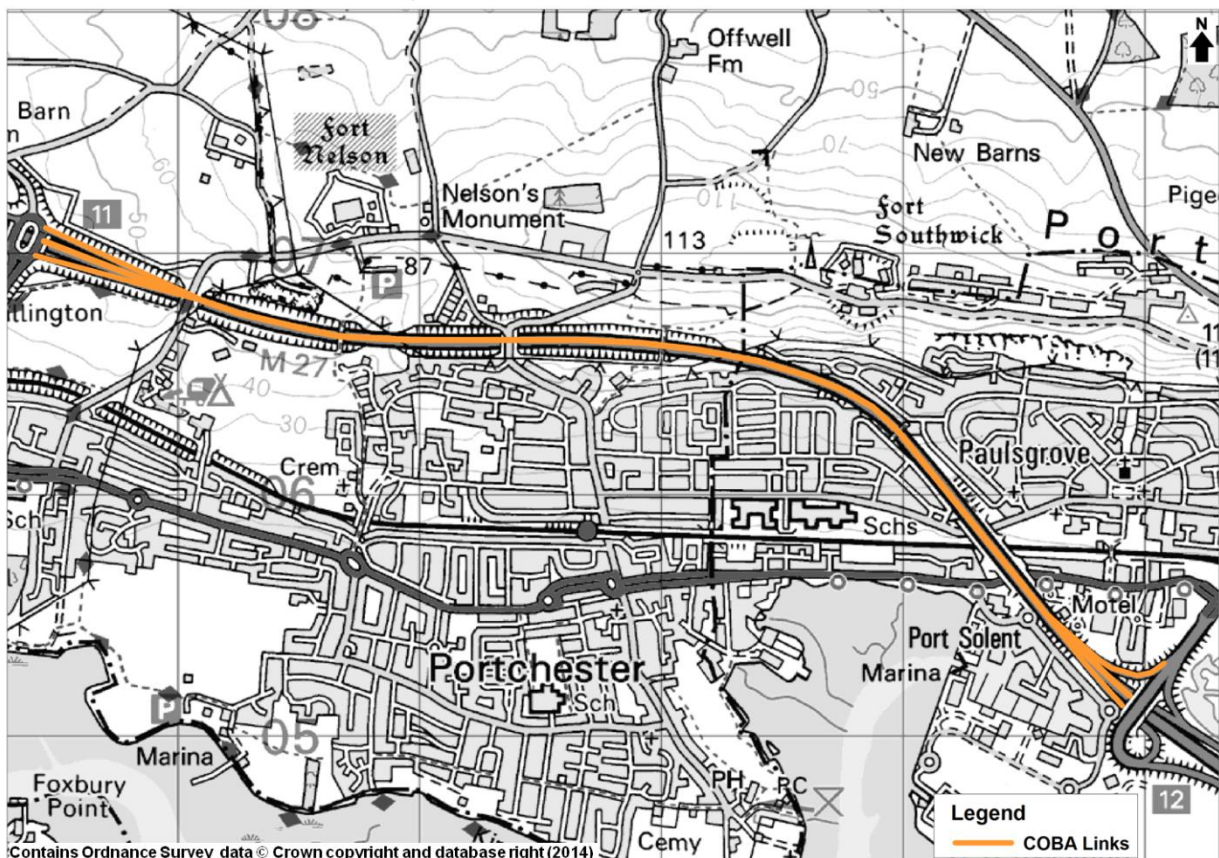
08
Offwell Fm
N
Barn
50
70
Fort Nelson
New Barns
Pige
60
Nelson's Monument
11
110
Fort Southwick
Port
10
50
07
113
87
P
illington
M 27
11
(11
40
30
Crem
Paulsgrove
Sch
06
Schs
Motel
Port Solent
Marina
Portchester
P
Sch
05
Marina
Foxbury Point
PH
PC
Cemy
12
Legend
COBA Links
Contains Ordnance Survey data © Crown copyright and database right (2014)